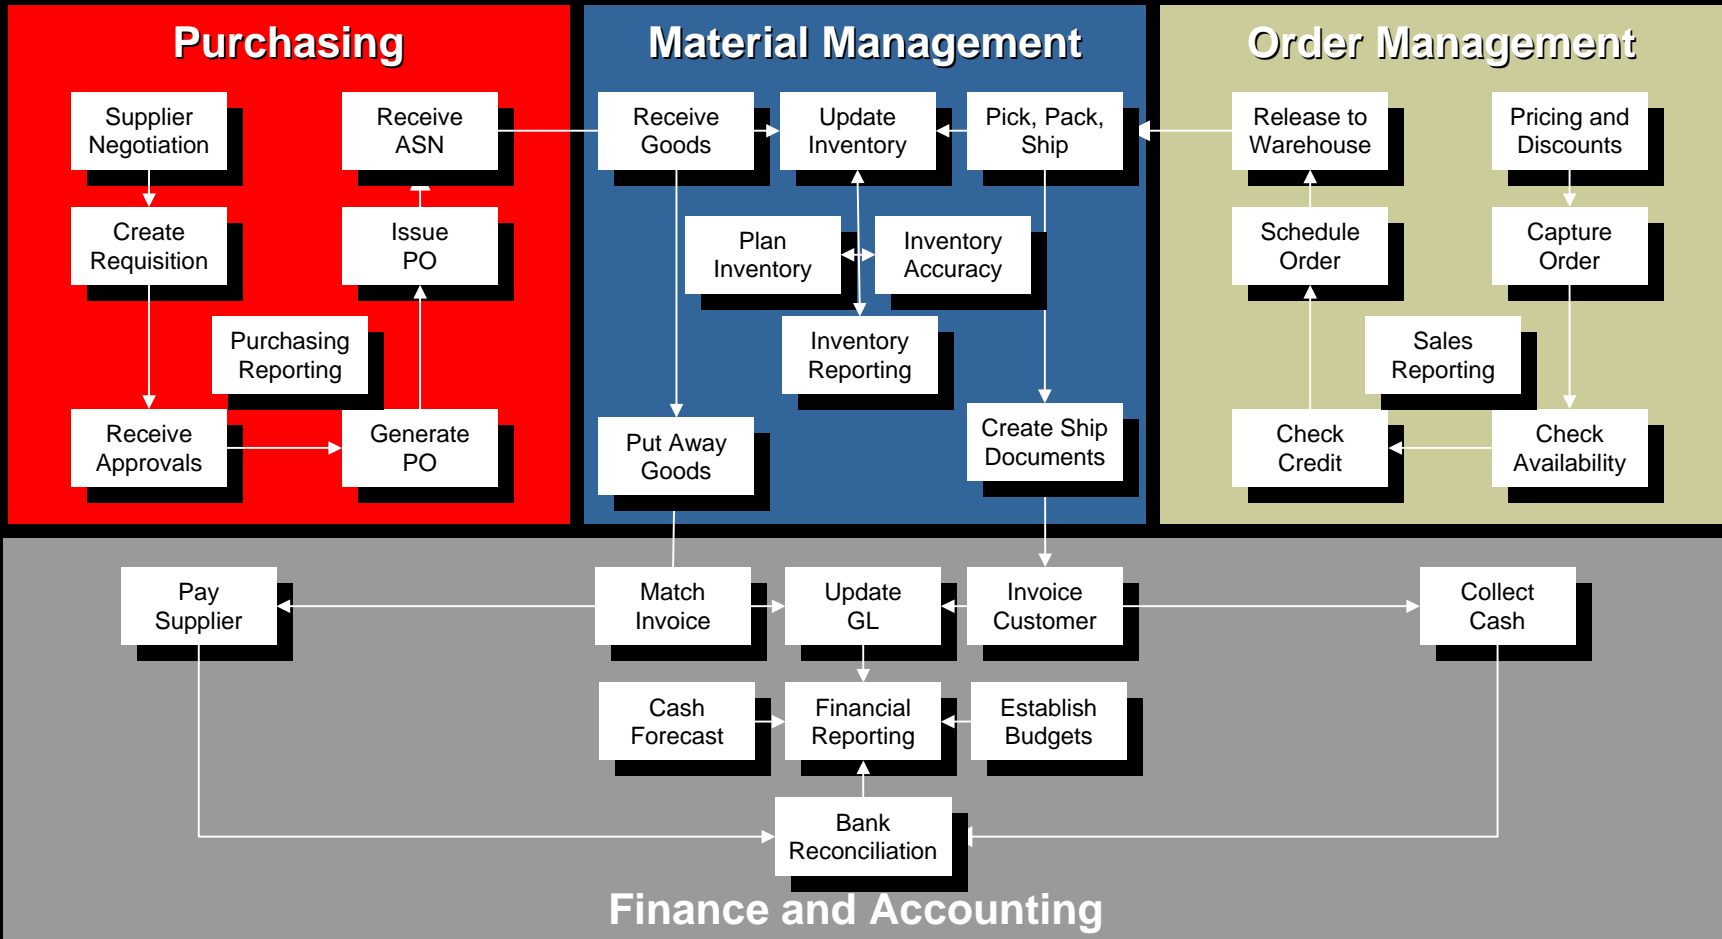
Purchasing

Supplier Negotiation

Receive ASN

Create Requisition

Issue PO

Purchasing Reporting

Receive Approvals

Generate PO

Material Management

Receive Goods

Update Inventory

Pick, Pack, Ship

Plan Inventory

Inventory Accuracy

Inventory Reporting

Put Away Goods

Create Ship Documents

Order Management

Release to Warehouse

Pricing and Discounts

Schedule Order

Capture Order

Sales Reporting

Check Credit

Check Availability

Pay Supplier

Match Invoice

Update GL

Invoice Customer

Collect Cash

Cash Forecast

Financial Reporting

Establish Budgets

Bank Reconciliation

Finance and Accounting